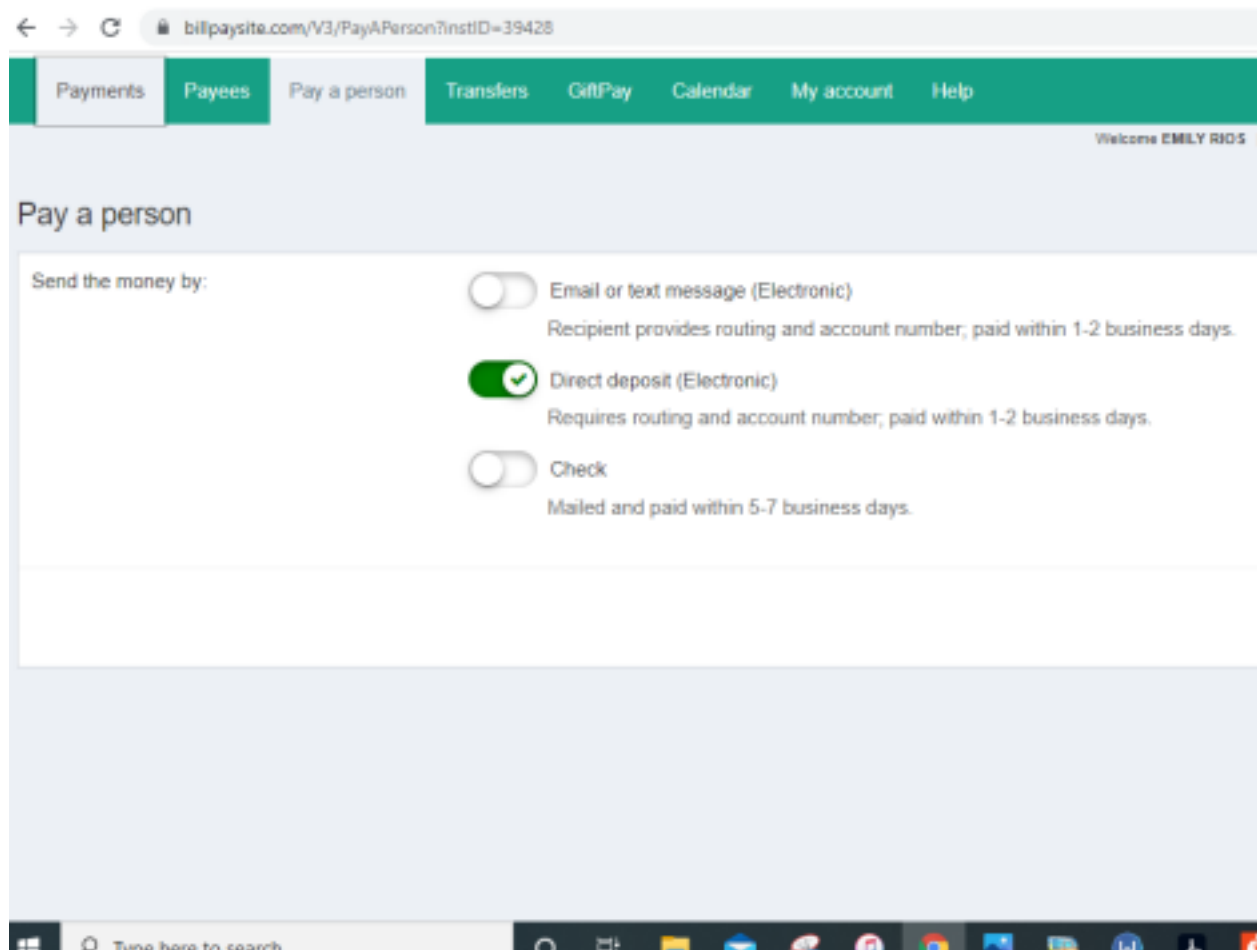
billpaysite.com/V3/PayAPerson?instID=39428

Payments Payees Pay a person Transfers GiftPay Calendar My account Help

Welcome EMILY RIOS

Pay a person

Send the money by:

Email or text message (Electronic)

Recipient provides routing and account number; paid within 1-2 business days.

Direct deposit (Electronic)

Requires routing and account number; paid within 1-2 business days.

Check

Mailed and paid within 5-7 business days.

Type here to search